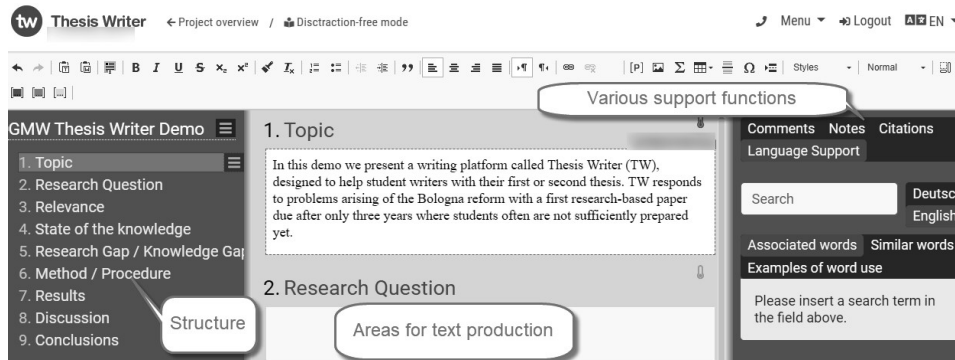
tw Thesis Writer ← Project overview / Disctraction-free mode

Menu ▾ Logout EN ▾

Styles Normal

Various support functions

GMW Thesis Writer Demo

1. Topic
2. Research Question
3. Relevance
4. State of the knowledge
5. Research Gap / Knowledge Ga
6. Method / Procedure
7. Results
8. Discussion
9. Conclusions

Structure

1. Topic

In this demo we present a writing platform called Thesis Writer (TW), designed to help student writers with their first or second thesis. TW responds to problems arising of the Bologna reform with a first research-based paper due after only three years where students often are not sufficiently prepared yet.

2. Research Question

Areas for text production

Comments Notes Citations
Language Support

Search

Deutsc
English

Associated words Similar words
Examples of word use

Please insert a search term in the field above.